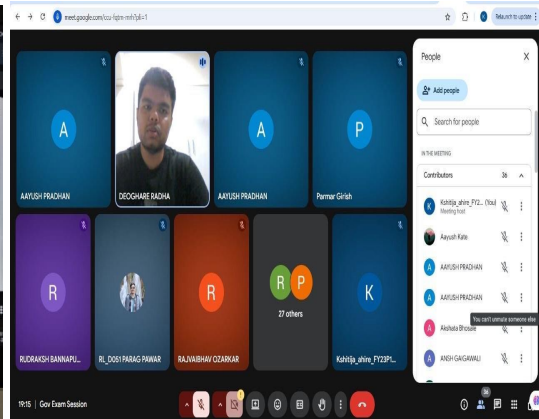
meet.google.com/ccu-fqbn-mhf?pli=1

Relaunch to update

A

AAYUSH PRADHAN

DEOGHARE RADHA

A

AAYUSH PRADHAN

P

Parmar Girish

R

RUDRAKSH BANNAPU...

RI_DOS1 PARAG PAWAR

R

RAJVAIBHAV OZARKAR

R P

27 others

K

Kshitija_ahire_FY23P1...

People

Add people

Search for people

IN THE MEETING

Contributors 36

K Kshitija_ahire_FY2... (You)
Meeting host

Aayush Kate

A AAYUSH PRADHAN

A AAYUSH PRADHAN

You can't unmute someone else

A Akshata Bhosale

A ANSH GAIGAWALI

19:15 | Gov Exam Session

36